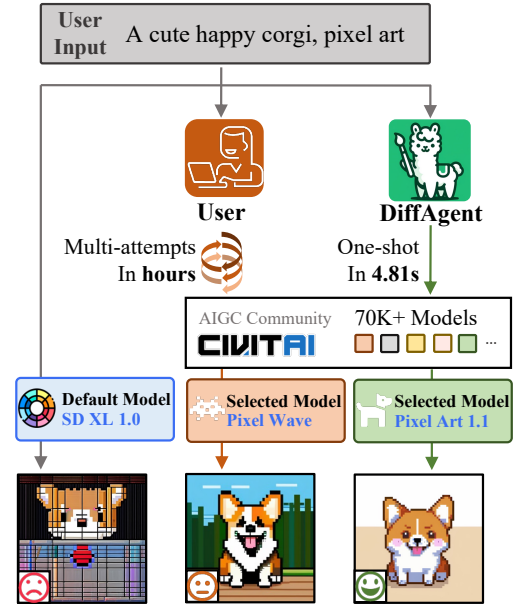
User Input A cute happy corgi, pixel art

User

DiffAgent

Multi-attempts In **hours**

One-shot In **4.81s**

AIGC Community

CIVITAI

70K+ Models

...

Default Model SD XL 1.0

Selected Model Pixel Wave

Selected Model Pixel Art 1.1